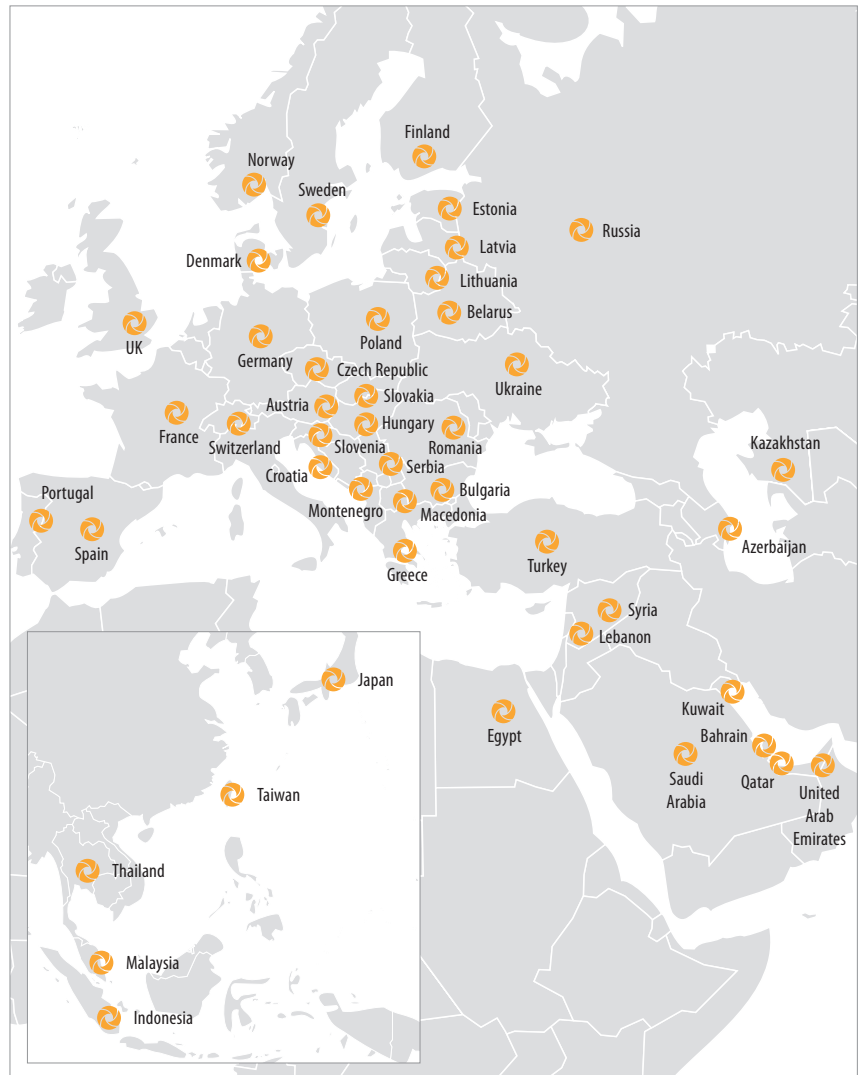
Finland
Norway
Sweden
Estonia
Russia
Denmark
Latvia
Lithuania
Belarus
UK
Poland
Germany
Czech Republic
Ukraine
Slovakia
Austria
France
Hungary
Switzerland
Slovenia
Romania
Kazakhstan
Croatia
Serbia
Portugal
Bulgaria
Montenegro
Macedonia
Spain
Azerbaijan
Turkey
Greece
Syria
Lebanon
Japan
Kuwait
Egypt
Bahrain
Saudi Arabia
Qatar
United Arab Emirates
Taiwan
Thailand
Malaysia
Indonesia